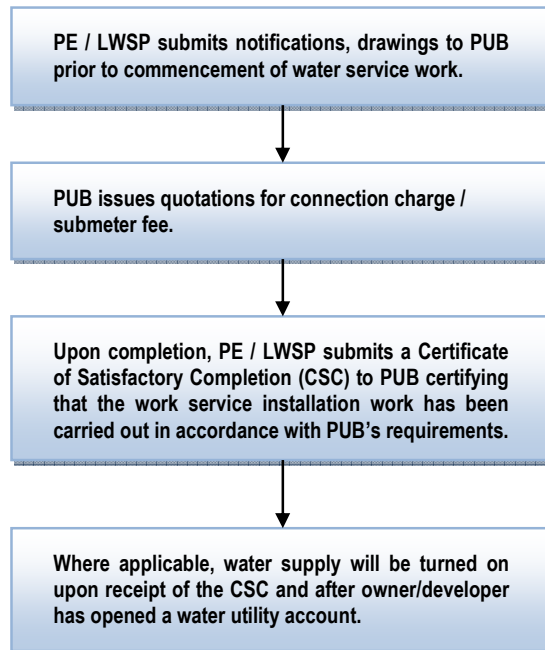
PE / LWSP submits notifications, drawings to PUB prior to commencement of water service work.

PUB issues quotations for connection charge / submeter fee.

Upon completion, PE / LWSP submits a Certificate of Satisfactory Completion (CSC) to PUB certifying that the work service installation work has been carried out in accordance with PUB's requirements.

Where applicable, water supply will be turned on upon receipt of the CSC and after owner/developer has opened a water utility account.